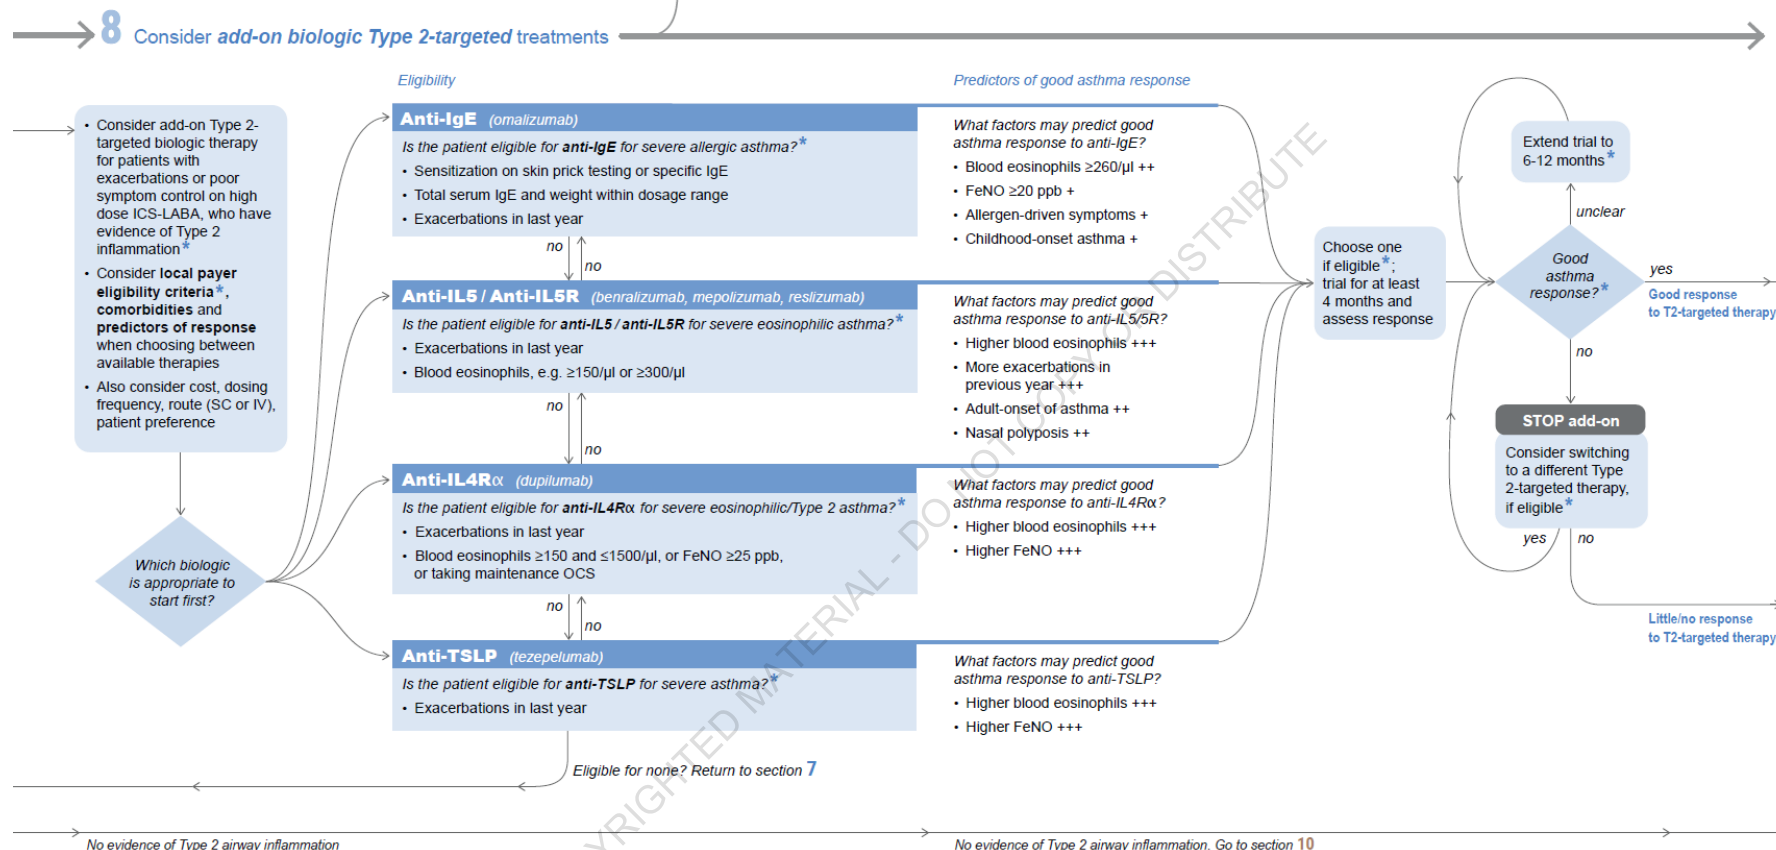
8 Consider add-on biologic Type 2-targeted treatments

Eligibility

Predictors of good asthma response

• Consider add-on Type 2-targeted biologic therapy for patients with exacerbations or poor symptom control on high dose ICS-LABA, who have evidence of Type 2 inflammation*
• Consider local payer eligibility criteria*, comorbidities and predictors of response when choosing between available therapies
• Also consider cost, dosing frequency, route (SC or IV), patient preference

Which biologic is appropriate to start first?

Anti-IgE (omalizumab)
Is the patient eligible for anti-IgE for severe allergic asthma?*
• Sensitization on skin prick testing or specific IgE
• Total serum IgE and weight within dosage range
• Exacerbations in last year

What factors may predict good asthma response to anti-IgE?
• Blood eosinophils ≥260/μl ++
• FeNO ≥20 ppb +
• Allergen-driven symptoms +
• Childhood-onset asthma +

no
no

Anti-IL5 / Anti-IL5R (benralizumab, mepolizumab, reslizumab)
Is the patient eligible for anti-IL5 / anti-IL5R for severe eosinophilic asthma?*
• Exacerbations in last year
• Blood eosinophils, e.g. ≥150/μl or ≥300/μl

What factors may predict good asthma response to anti-IL5/5R?
• Higher blood eosinophils +++
• More exacerbations in previous year +++
• Adult-onset of asthma ++
• Nasal polyposis ++

no
no

Anti-IL4Rα (dupilumab)
Is the patient eligible for anti-IL4Rα for severe eosinophilic/Type 2 asthma?*
• Exacerbations in last year
• Blood eosinophils ≥150 and ≤1500/μl, or FeNO ≥25 ppb, or taking maintenance OCS

What factors may predict good asthma response to anti-IL4Rα?
• Higher blood eosinophils +++
• Higher FeNO +++

no
no

Anti-TSLP (tezepelumab)
Is the patient eligible for anti-TSLP for severe asthma?*
• Exacerbations in last year

What factors may predict good asthma response to anti-TSLP?
• Higher blood eosinophils +++
• Higher FeNO +++

Eligible for none? Return to section 7

Choose one if eligible*; trial for at least 4 months and assess response

Extend trial to 6-12 months*

unclear

Good asthma response?*

yes
Good response to T2-targeted therapy

no

STOP add-on
Consider switching to a different Type 2-targeted therapy, if eligible*

yes
no

Little/no response to T2-targeted therapy

No evidence of Type 2 airway inflammation
No evidence of Type 2 airway inflammation. Go to section 10

COPYRIGHTED MATERIAL - DO NOT DISTRIBUTE